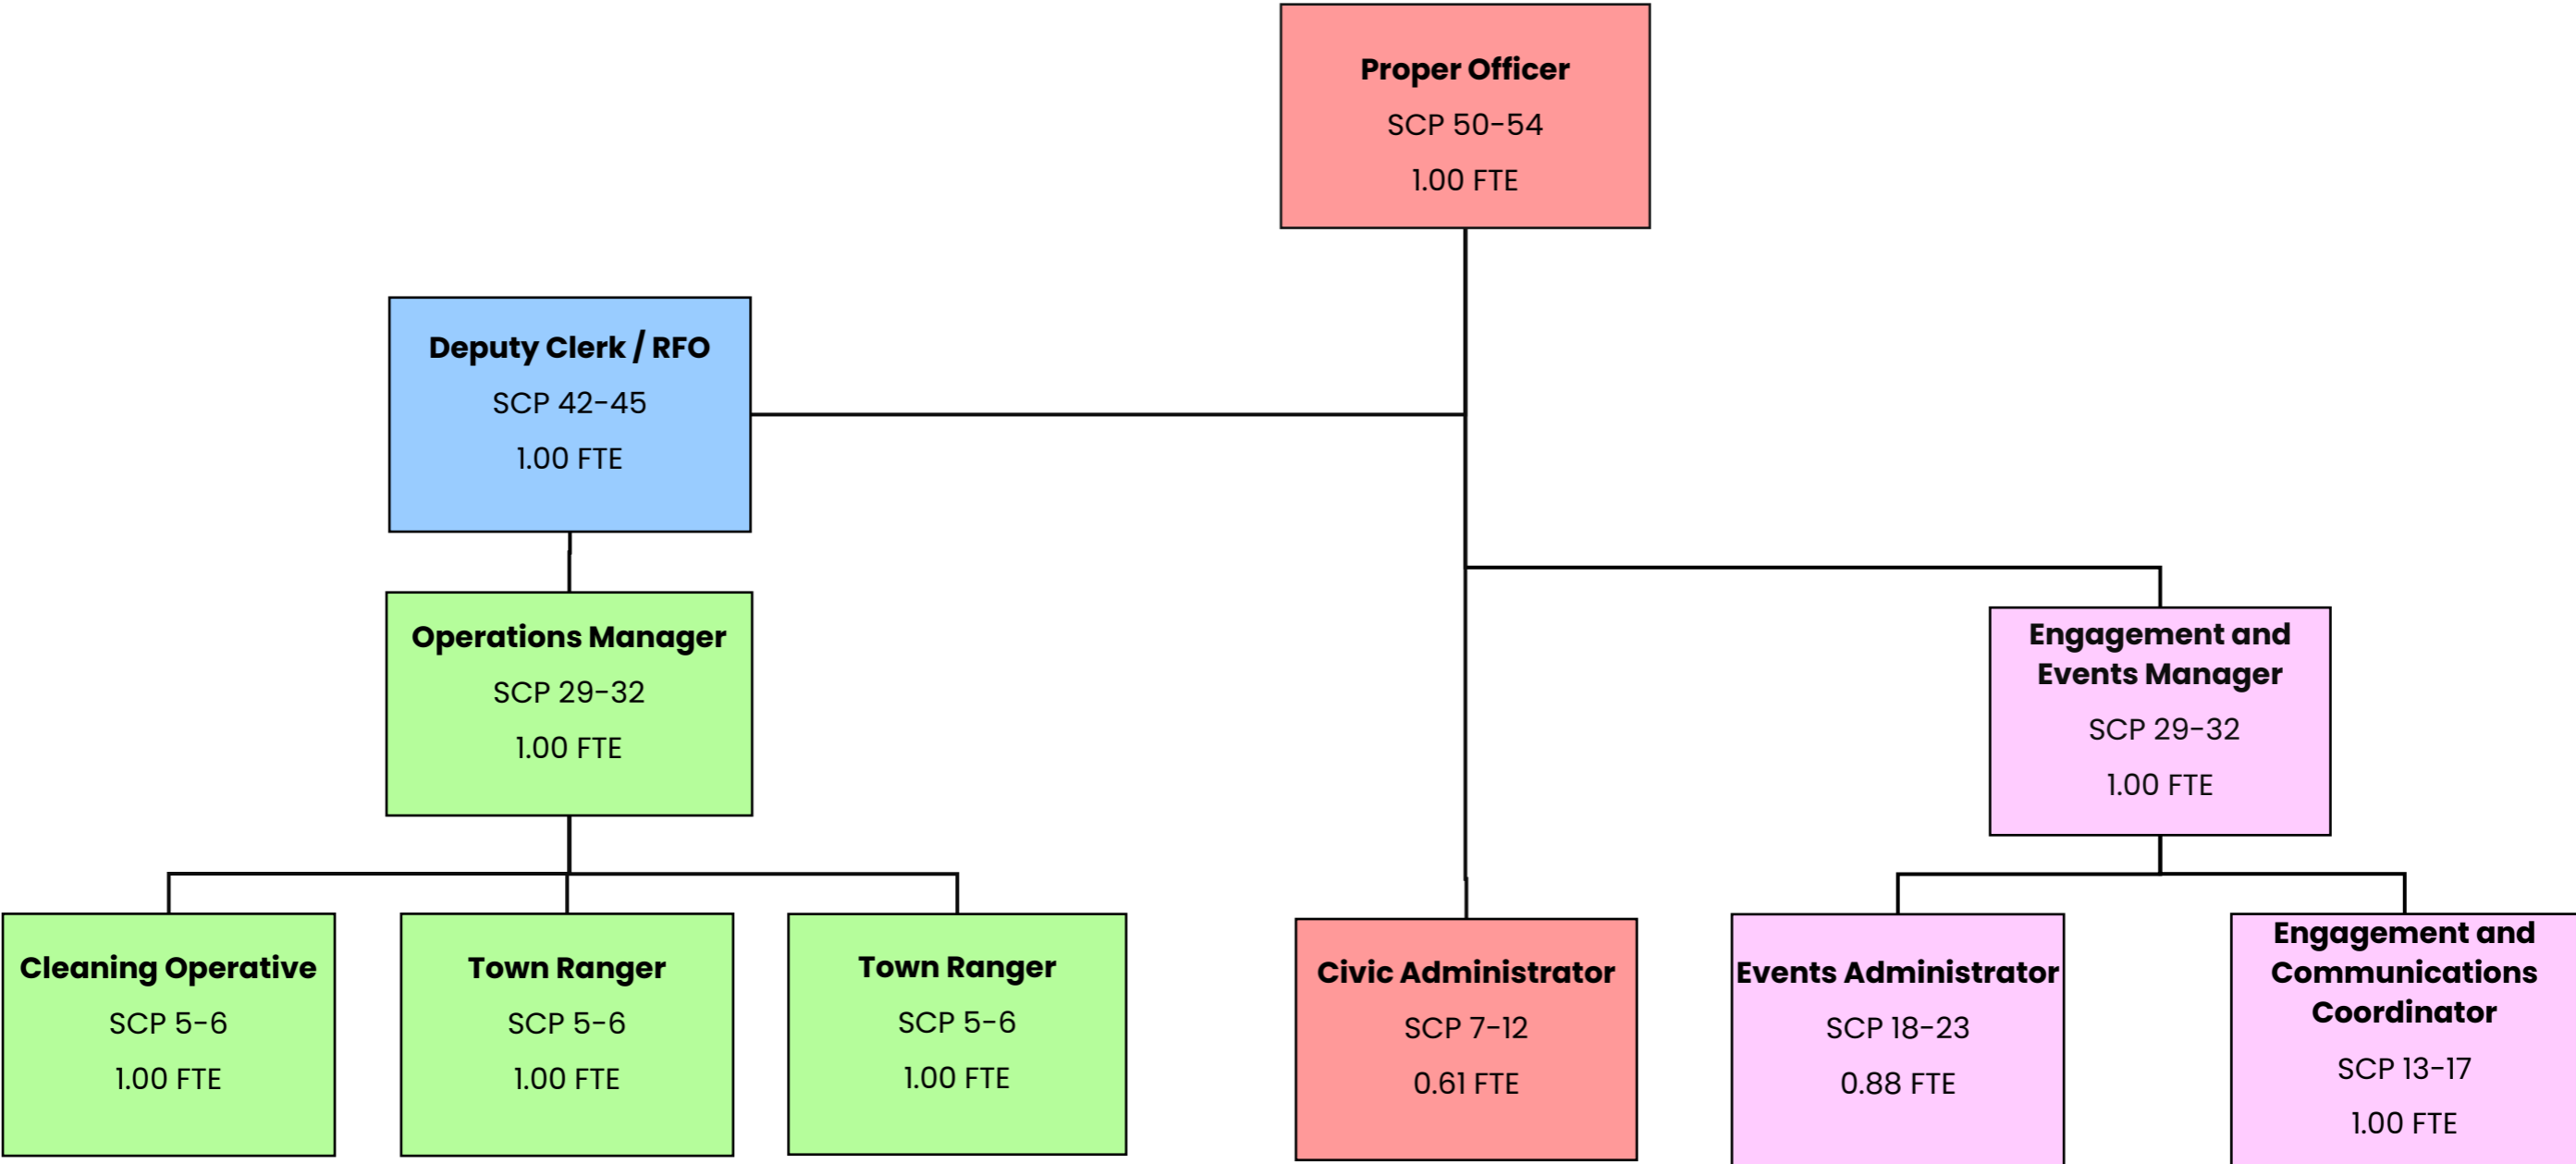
Proper Officer
SCP 50-54
1.00 FTE

Deputy Clerk / RFO
SCP 42-45
1.00 FTE

Operations Manager
SCP 29-32
1.00 FTE

Engagement and Events Manager
SCP 29-32
1.00 FTE

Cleaning Operative
SCP 5-6
1.00 FTE

Town Ranger
SCP 5-6
1.00 FTE

Town Ranger
SCP 5-6
1.00 FTE

Civic Administrator
SCP 7-12
0.61 FTE

Events Administrator
SCP 18-23
0.88 FTE

Engagement and Communications Coordinator
SCP 13-17
1.00 FTE